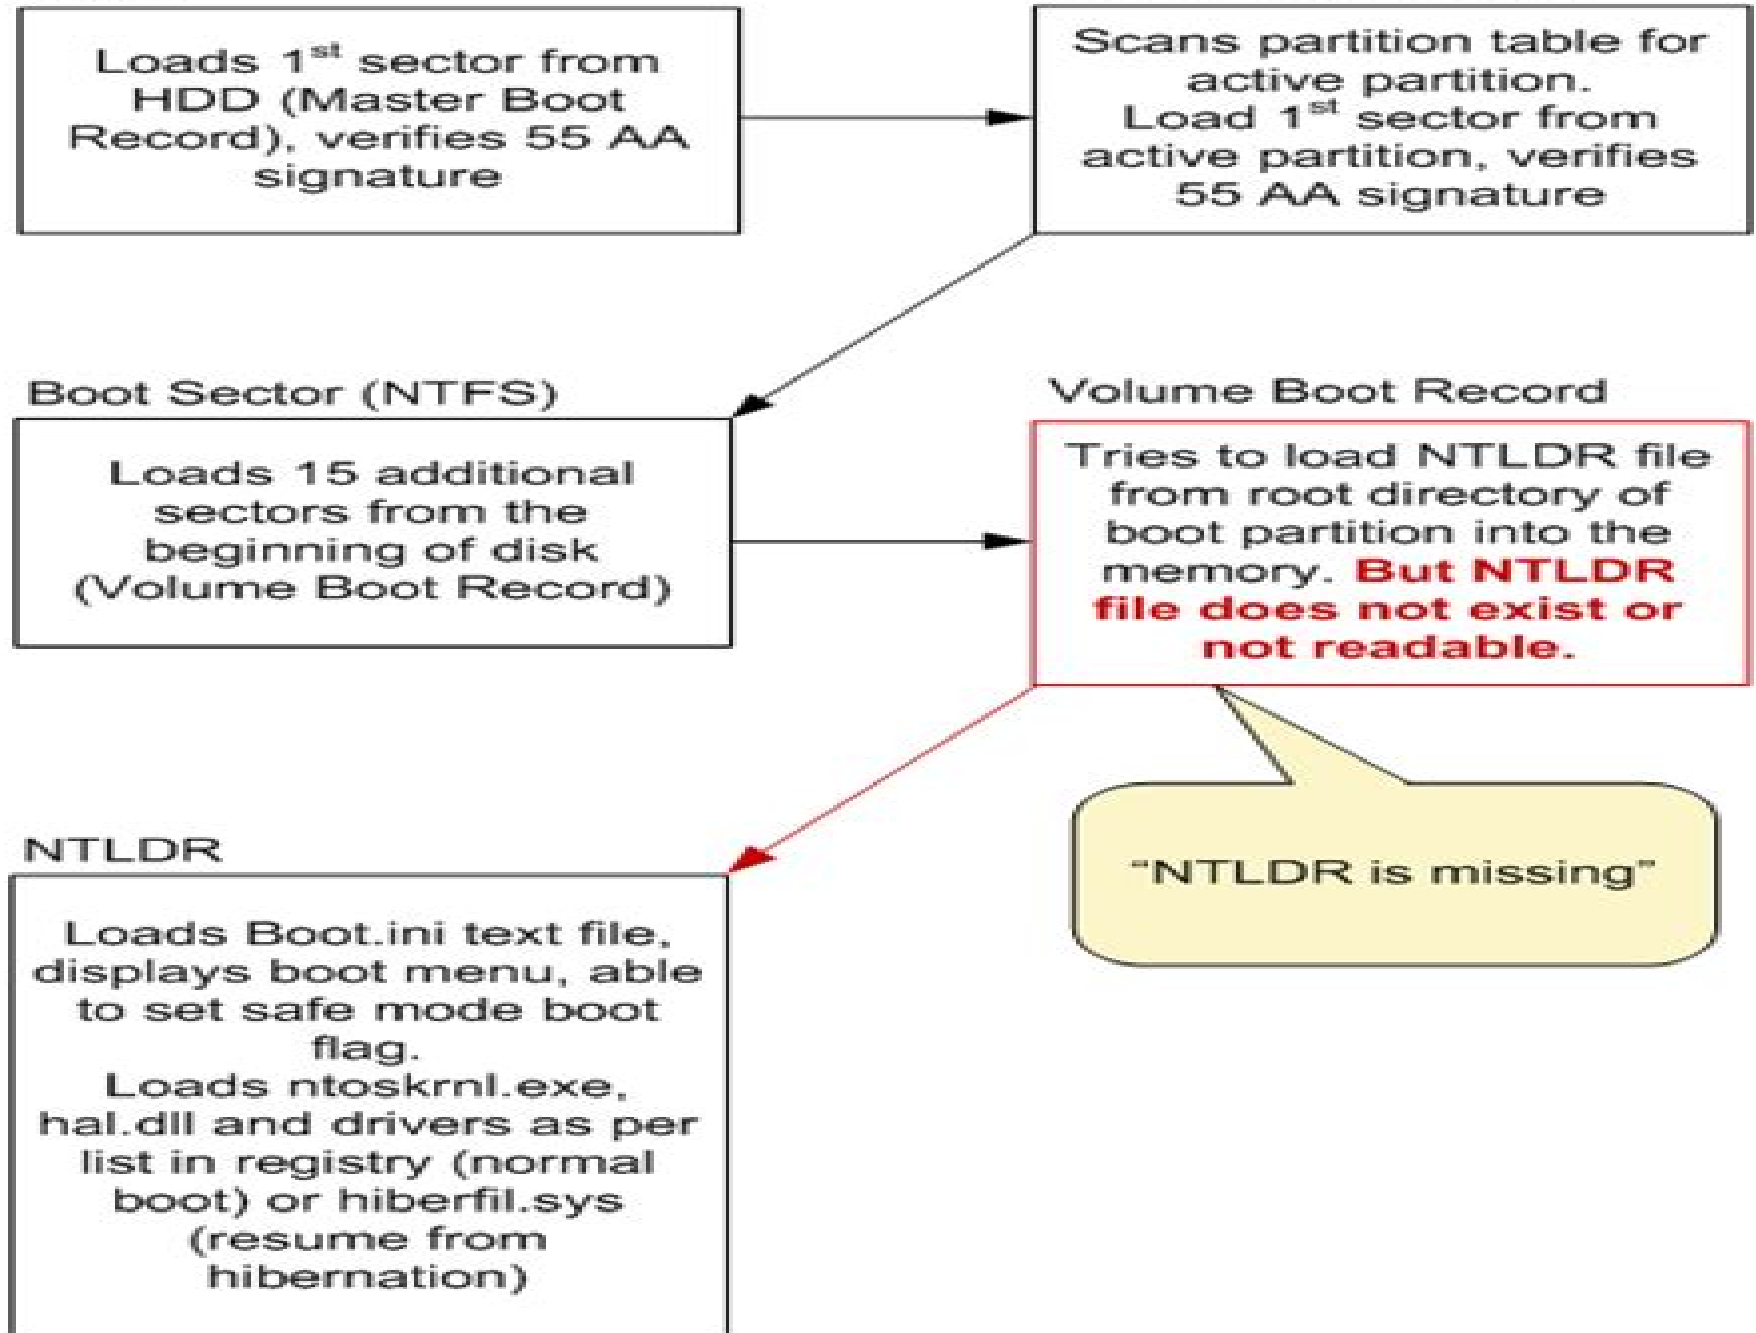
Loads 1$^{st}$ sector from HDD (Master Boot Record), verifies 55 AA signature

Scans partition table for active partition. Load 1$^{st}$ sector from active partition, verifies 55 AA signature

Boot Sector (NTFS)

Loads 15 additional sectors from the beginning of disk (Volume Boot Record)

Volume Boot Record

Tries to load NTLDR file from root directory of boot partition into the memory. But NTLDR file does not exist or not readable.

"NTLDR is missing"

NTLDR

Loads Boot.ini text file, displays boot menu, able to set safe mode boot flag. Loads ntoskrnl.exe, hal.dll and drivers as per list in registry (normal boot) or hiberfil.sys (resume from hibernation)